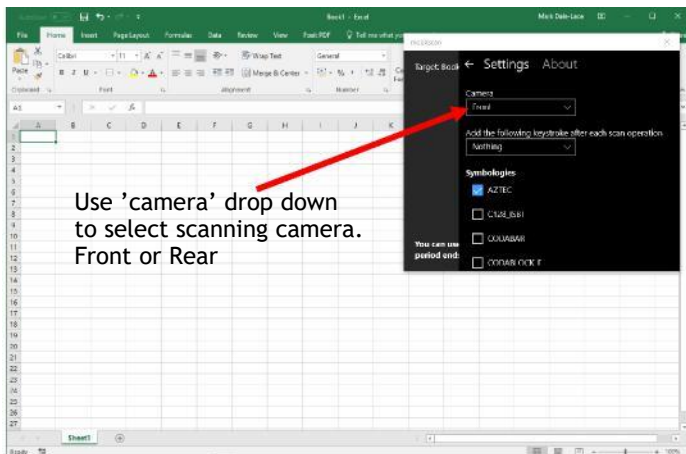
Book1 - Excel

Mark Dale-Lace

File Home Insert Page Layout Formulas Data Review View Foxit PDF Tell me what you

Calibri 11 Wrap Text General

Paste B I U Merge & Center $ % ,

Clipboard Font Alignment Number

A1 fx

A B C D E F G H I J K

1 2 3 4 5 6 7 8 9 10 11 12 13 14 15 16 17 18 19 20 21 22 23 24 25 26 27

Target: Book

← Settings About

Camera

Front

Add the following keystroke after each scan operation

Nothing

Symbologies

AZTEC

C128_ISBT

CODABAR

CODABLOCK F

You can use

period ends

Use 'camera' drop down to select scanning camera. Front or Rear

Sheet1

Ready

100%